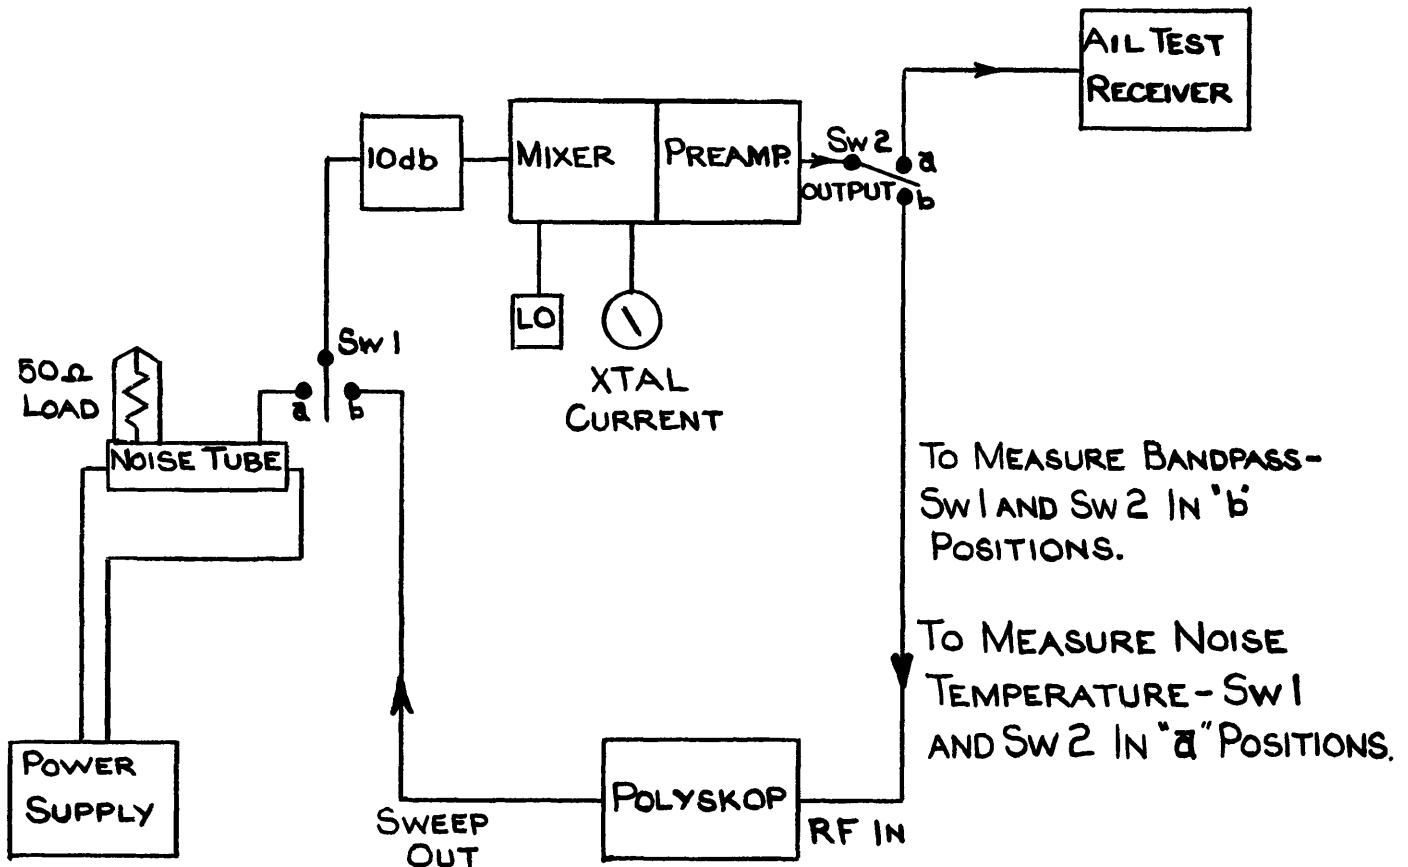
AIL TEST RECEIVER

10db

MIXER

PREAMP.

Sw 2

a

OUTPUT

b

LO

XTAL CURRENT

50Ω LOAD

Sw 1

a

b

NOISE TUBE

TO MEASURE BANDPASS- Sw 1 AND Sw 2 IN "b" POSITIONS.

TO MEASURE NOISE TEMPERATURE - Sw 1 AND Sw 2 IN "a" POSITIONS.

POWER SUPPLY

SWEEP OUT

POLYSKOP

RF IN